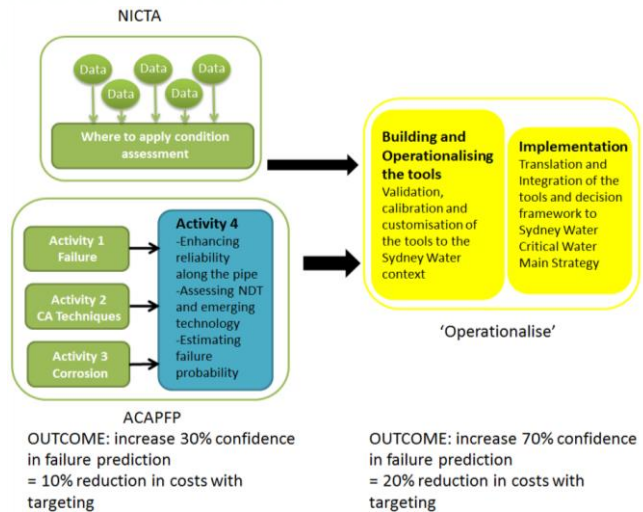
NICTA

Data Data Data Data Data Data

Where to apply condition assessment

Activity 1 Failure

Activity 2 CA Techniques

Activity 3 Corrosion

Activity 4
-Enhancing reliability along the pipe
-Assessing NDT and emerging technology
-Estimating failure probability

ACAPFP

OUTCOME: increase 30% confidence in failure prediction
= 10% reduction in costs with targeting

Building and Operationalising the tools
Validation, calibration and customisation of the tools to the Sydney Water context

Implementation
Translation and Integration of the tools and decision framework to Sydney Water Critical Water Main Strategy

'Operationalise'

OUTCOME: increase 70% confidence in failure prediction
= 20% reduction in costs with targeting